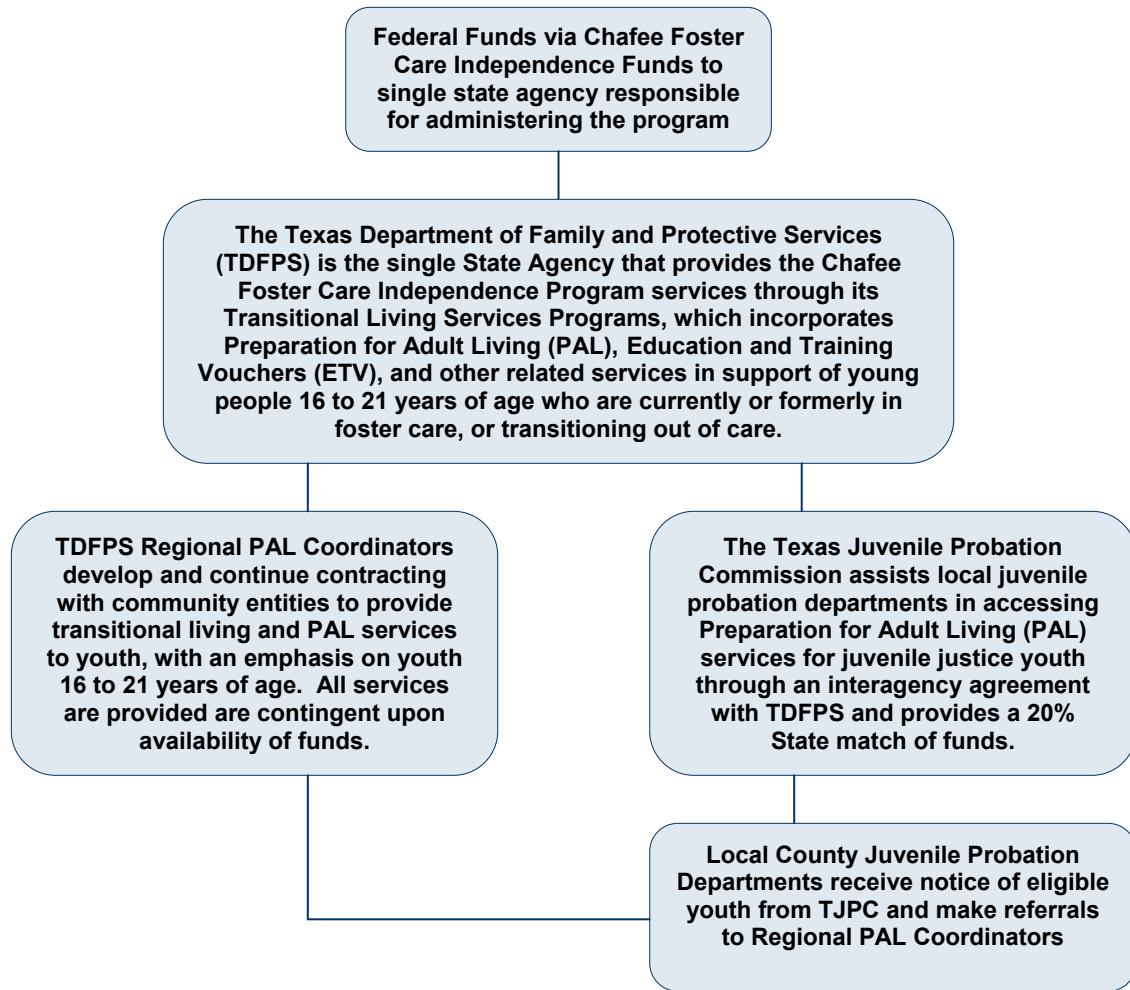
Federal Funds via Chafee Foster Care Independence Funds to single state agency responsible for administering the program

The Texas Department of Family and Protective Services (TDFPS) is the single State Agency that provides the Chafee Foster Care Independence Program services through its Transitional Living Services Programs, which incorporates Preparation for Adult Living (PAL), Education and Training Vouchers (ETV), and other related services in support of young people 16 to 21 years of age who are currently or formerly in foster care, or transitioning out of care.

TDFPS Regional PAL Coordinators develop and continue contracting with community entities to provide transitional living and PAL services to youth, with an emphasis on youth 16 to 21 years of age. All services are provided are contingent upon availability of funds.

The Texas Juvenile Probation Commission assists local juvenile probation departments in accessing Preparation for Adult Living (PAL) services for juvenile justice youth through an interagency agreement with TDFPS and provides a 20% State match of funds.

Local County Juvenile Probation Departments receive notice of eligible youth from TJPC and make referrals to Regional PAL Coordinators